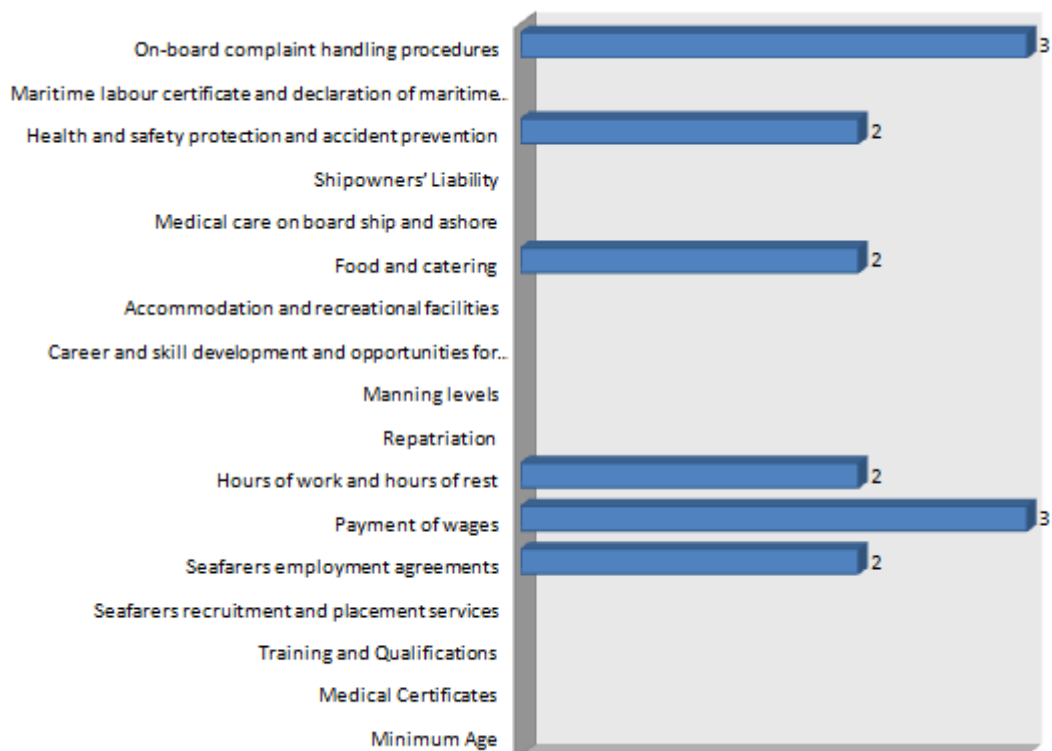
On-board complaint handling procedures
3
Maritime labour certificate and declaration of maritime..
Health and safety protection and accident prevention
2
Shipowners' Liability
Medical care on board ship and ashore
Food and catering
2
Accommodation and recreational facilities
Career and skill development and opportunities for..
Manning levels
Repatriation
Hours of work and hours of rest
2
Payment of wages
3
Seafarers employment agreements
2
Seafarers recruitment and placement services
Training and Qualifications
Medical Certificates
Minimum Age